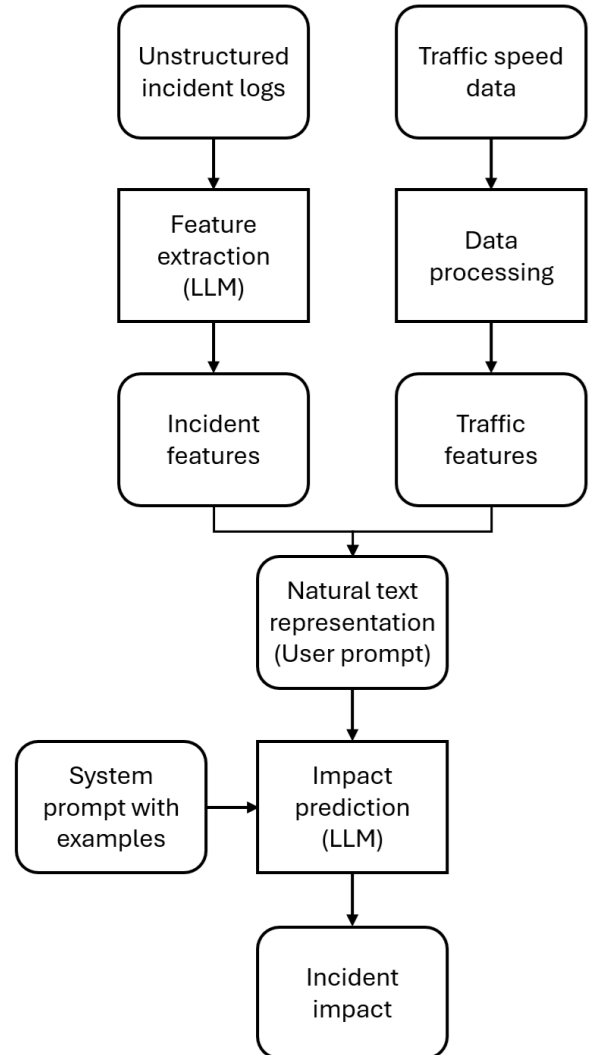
Unstructured incident logs

Traffic speed data

Feature extraction (LLM)

Data processing

Incident features

Traffic features

Natural text representation (User prompt)

System prompt with examples

Impact prediction (LLM)

Incident impact